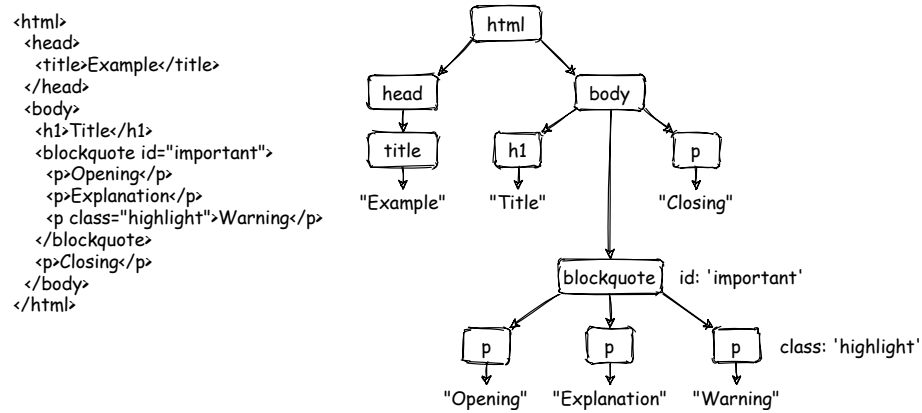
<html>
<head>
<title>Example</title>
</head>
<body>
<h1>Title</h1>
<blockquote id="important">
<p>Opening</p>
<p>Explanation</p>
<p class="highlight">Warning</p>
</blockquote>
<p>Closing</p>
</body>
</html>

html

head

body

title

h1

p

"Example"

"Title"

"Closing"

blockquote

id: 'important'

p

p

p

class: 'highlight'

"Opening"

"Explanation"

"Warning"